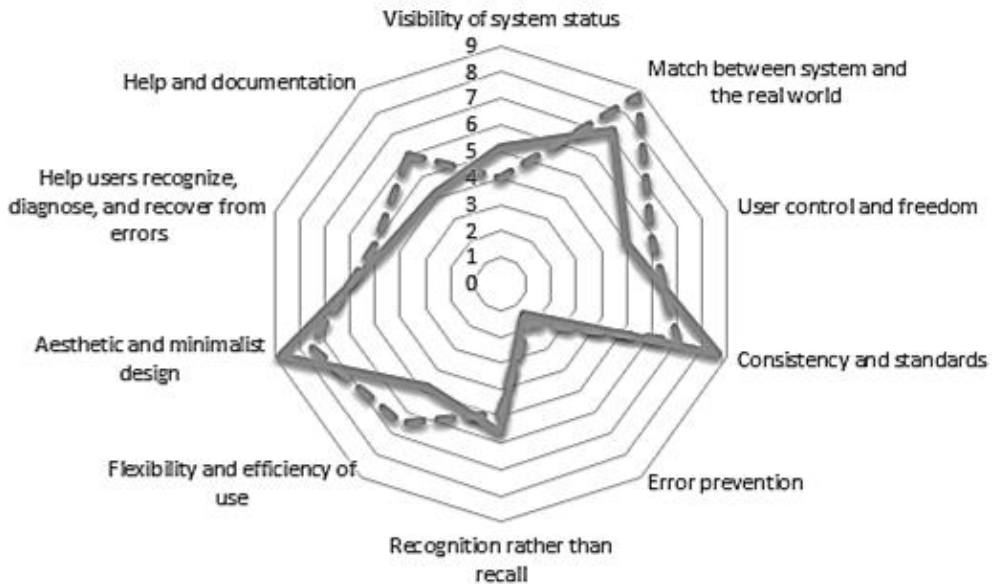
Visibility of system status

9
8
7
6
5
4
3
2
1
0

Match between system and the real world

User control and freedom

Consistency and standards

Error prevention

Recognition rather than recall

Flexibility and efficiency of use

Aesthetic and minimalist design

Help users recognize, diagnose, and recover from errors

Help and documentation